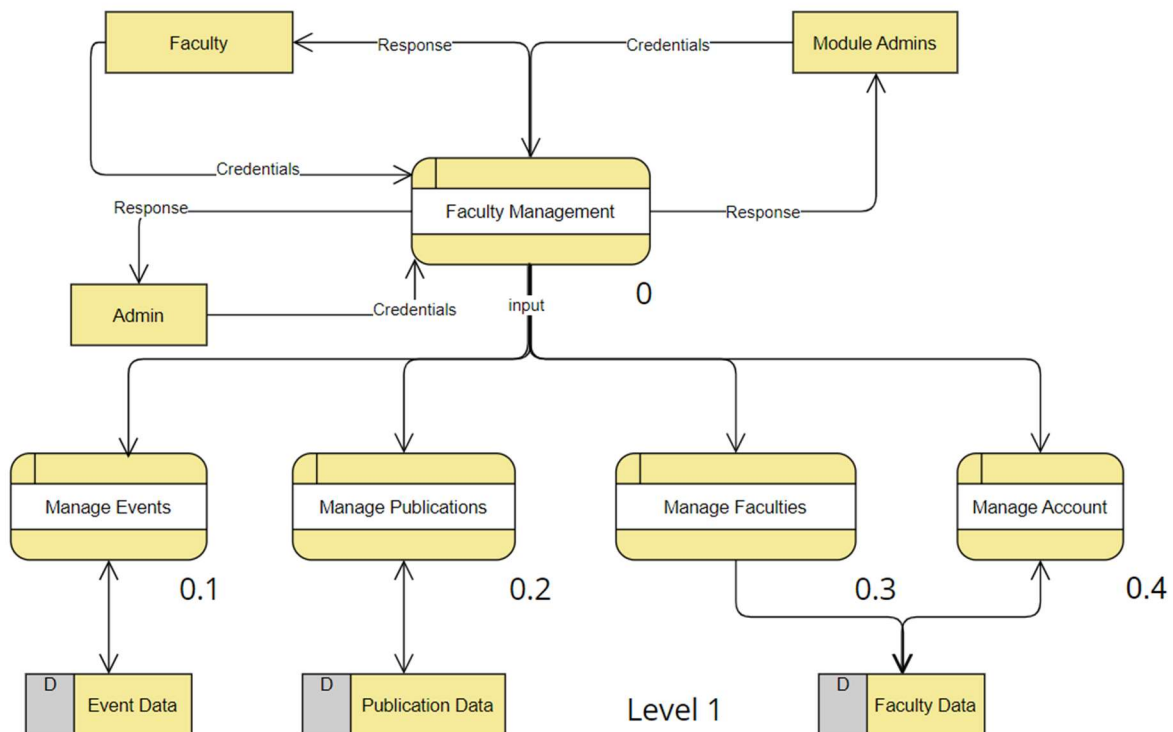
Faculty

Response

Credentials

Module Admins

Credentials

Response

Faculty Management

Response

Admin

Credentials

input

0

Manage Events

Manage Publications

Manage Faculties

Manage Account

0.1

0.2

0.3

0.4

D Event Data

D Publication Data

Level 1

D Faculty Data